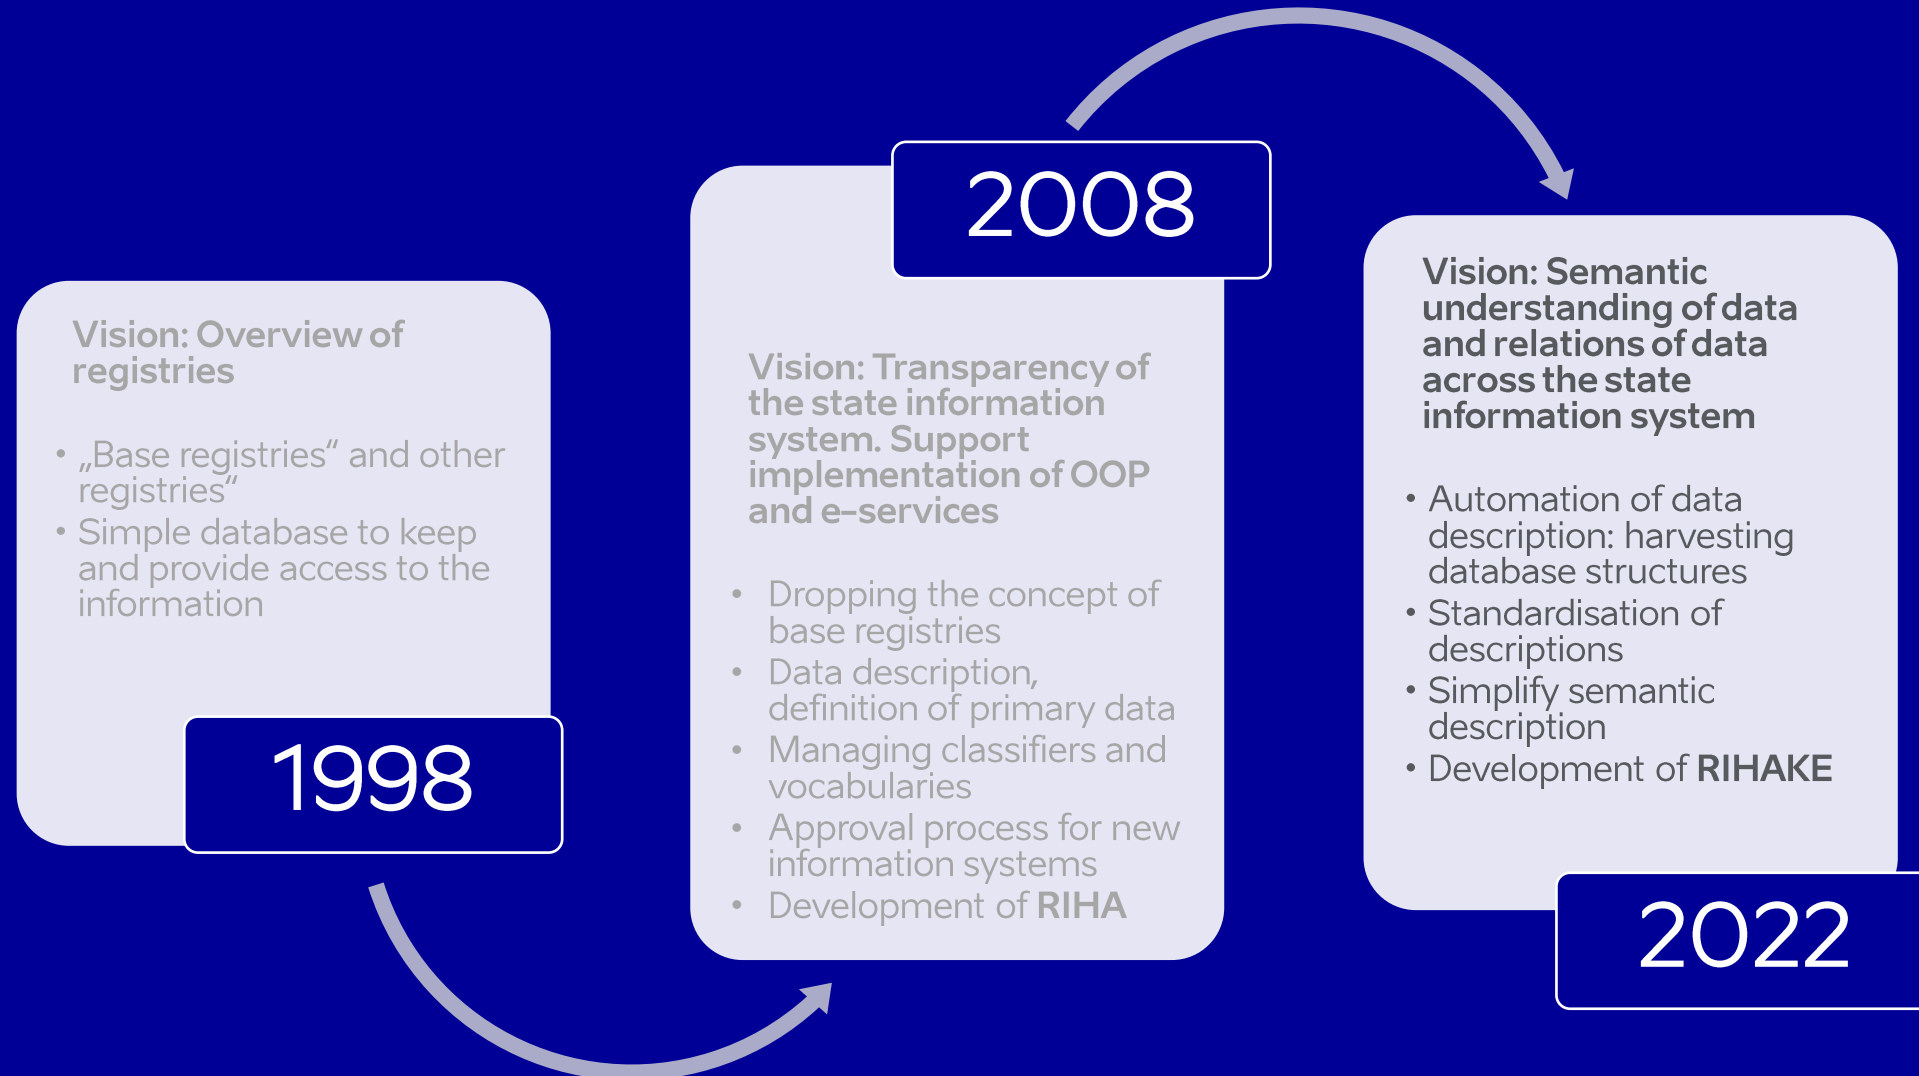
Vision: Overview of registries

• „Base registries“ and other registries“
• Simple database to keep and provide access to the information

1998

2008

Vision: Transparency of the state information system. Support implementation of OOP and e-services

• Dropping the concept of base registries
• Data description, definition of primary data
• Managing classifiers and vocabularies
• Approval process for new information systems
• Development of RIHA

Vision: Semantic understanding of data and relations of data across the state information system

• Automation of data description: harvesting database structures
• Standardisation of descriptions
• Simplify semantic description
• Development of RIHAKE

2022